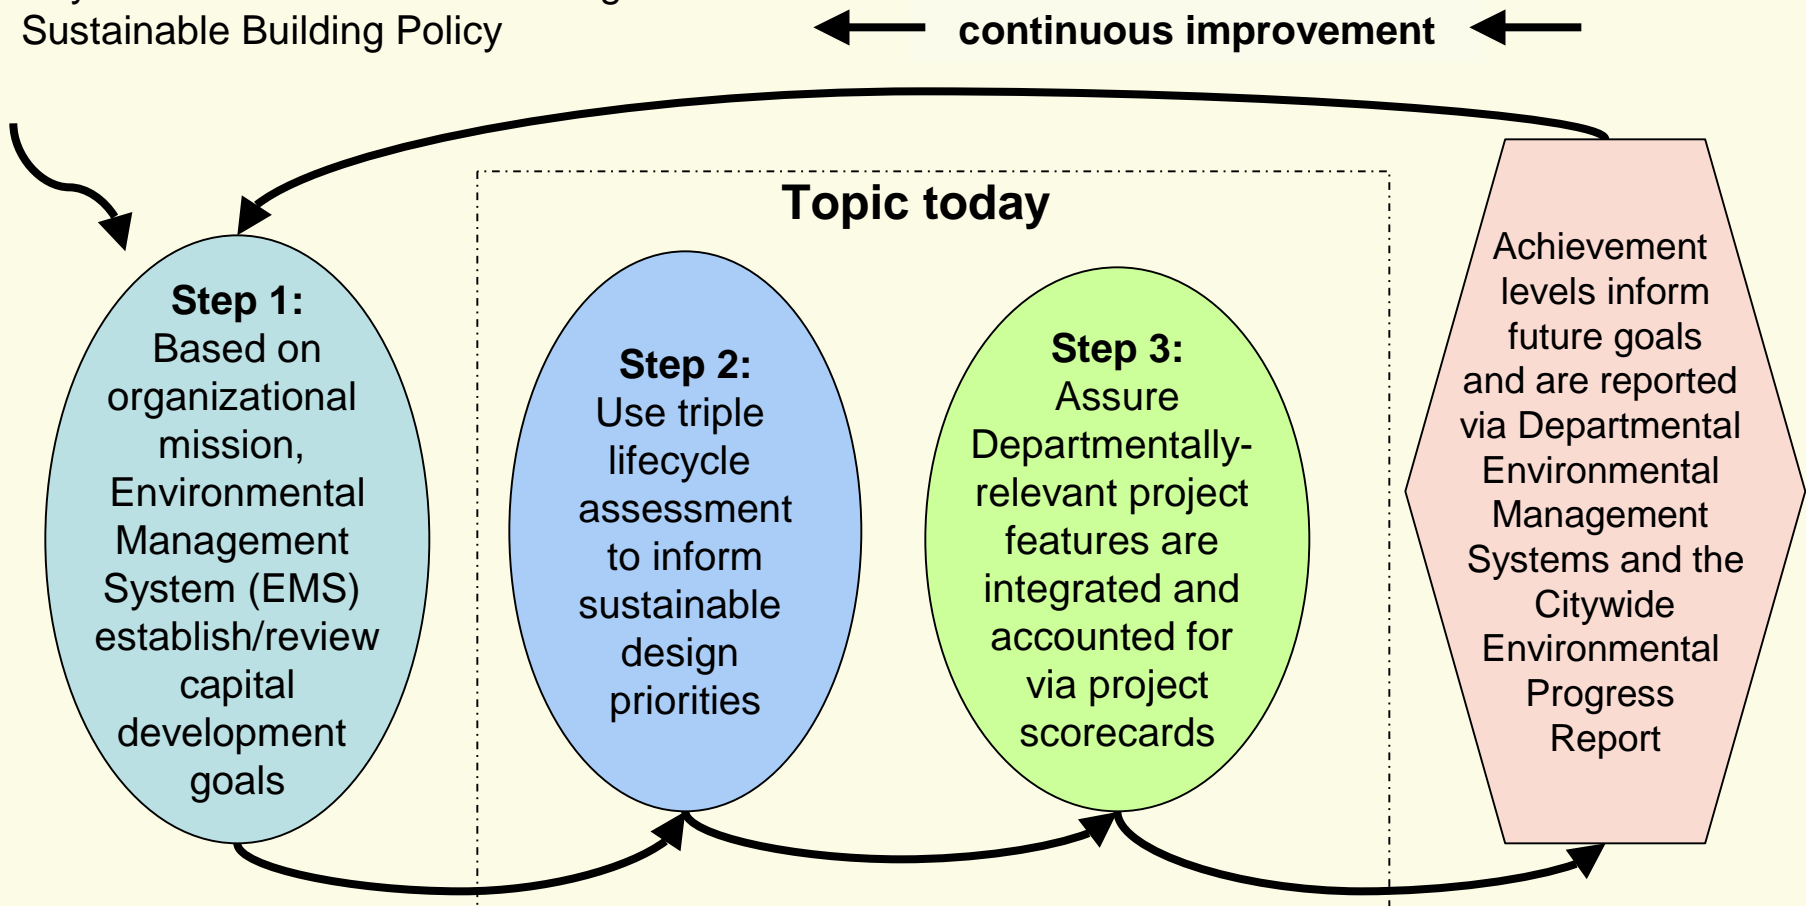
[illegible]
Sustainable Building Policy

continuous improvement

Topic today

**Step 1:** Based on organizational mission, Environmental Management System (EMS) establish/review capital development goals

**Step 2:** Use triple lifecycle assessment to inform sustainable design priorities

**Step 3:** Assure Departmentally-relevant project features are integrated and accounted for via project scorecards

Achievement levels inform future goals and are reported via Departmental Environmental Management Systems and the Citywide Environmental Progress Report